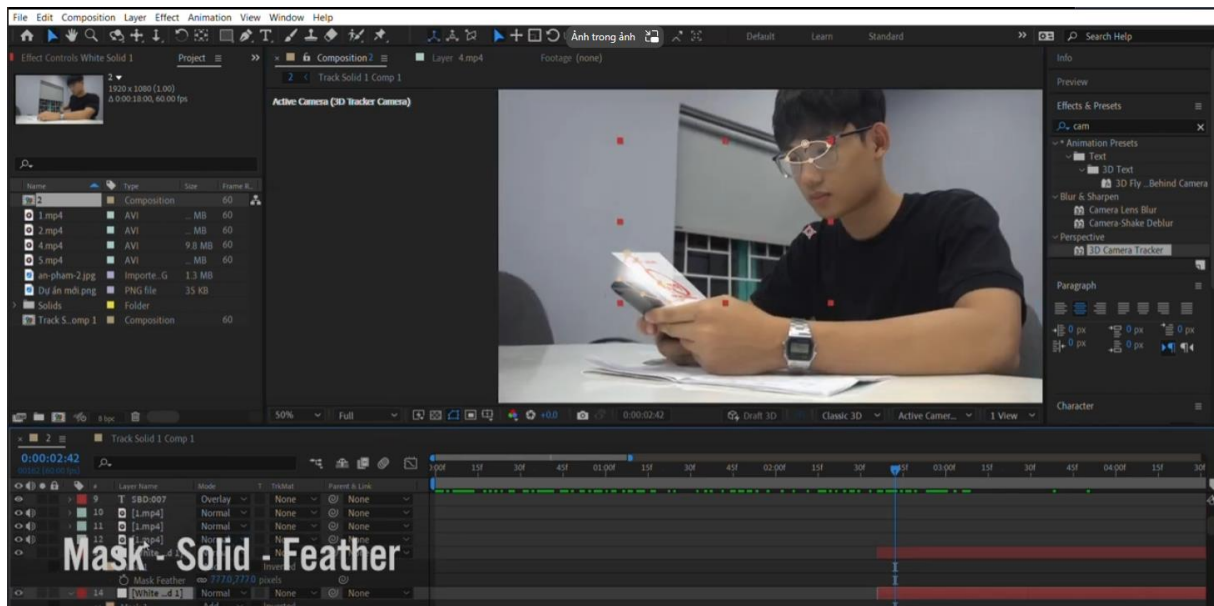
File Edit Composition Layer Effect Animation View Window Help

Ảnh trong ảnh

Default Learn Standard

Search Help

Effect Controls White Solid 1 Project

2
1920 x 1080 (1.00)
Δ 0:00:18:00, 60.00 fps

| Name | Type | Size | Frame R... |
|---|---|---|---|
| 2 | Composition | | 60 |
| 1.mp4 | AVI | ... MB | 60 |
| 2.mp4 | AVI | ... MB | 60 |
| 4.mp4 | AVI | 9.8 MB | 60 |
| 5.mp4 | AVI | ... MB | 60 |
| an-pham-2.jpg | Importe...G | 1.3 MB | |
| Dự án mới.png | PNG file | 35 KB | |
| Solids | Folder | | |
| Track S...omp 1 | Composition | | 60 |

8 bpc

Composition 2 Layer 4.mp4 Footage (none)

2 Track Solid 1 Comp 1

Active Camera (3D Tracker Camera)

50% Full +0.0 0:00:02:42 Draft 3D Classic 3D Active Camer... 1 View

Info

Preview

Effects & Presets

cam

* Animation Presets
Text
3D Text
3D Fly ...Behind Camera
Blur & Sharpen
Camera Lens Blur
Camera-Shake Deblur
Perspective
3D Camera Tracker

Paragraph

0 px 0 px 0 px
0 px 0 px

Character

2 Track Solid 1 Comp 1

0:00:02:42

| | # | Layer Name | Mode | T TrkMat | Parent & Link |
|---|---|---|---|---|---|
| | 9 | T SBD:007 | Overlay | None | None |
| | 10 | [1.mp4] | Normal | None | None |
| | 11 | [1.mp4] | Normal | None | None |
| | 12 | [1.mp4] | Normal | None | None |
| | 14 | [White ...d 1] | Normal | None | None |

Mask Feather 7770,7770 pixels

Inverted

Add

00f 15f 30f 45f 01:00f 15f 30f 45f 02:00f 15f 30f 45f 03:00f 15f 30f 45f 04:00f 15f 30f

Mask - Solid - Feather